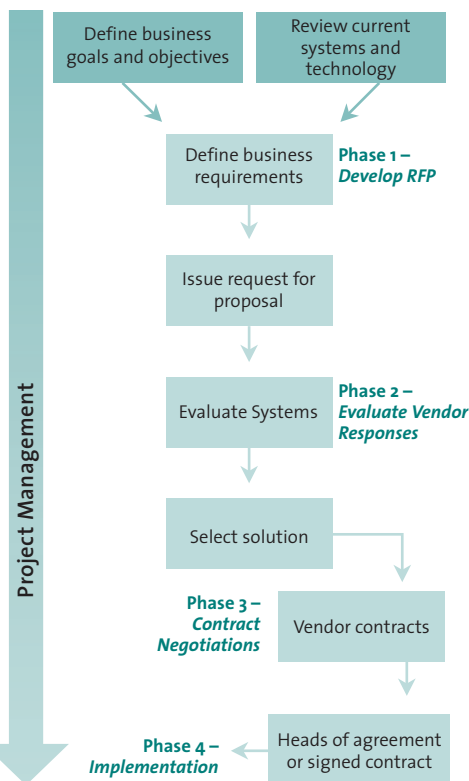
Project Management

Define business goals and objectives

Review current systems and technology

Define business requirements

Phase 1 – *Develop RFP*

Issue request for proposal

Evaluate Systems

Phase 2 – *Evaluate Vendor Responses*

Select solution

Phase 3 – *Contract Negotiations*

Vendor contracts

Phase 4 – *Implementation*

Heads of agreement or signed contract